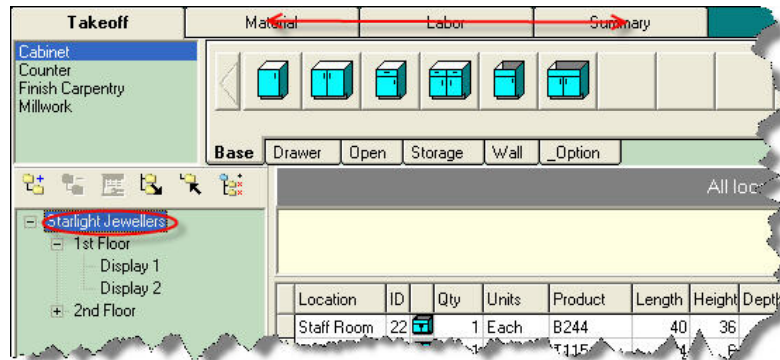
Takeoff | Material | Labor | Summary

Cabinet
Counter
Finish Carpentry
Millwork

Base | Drawer | Open | Storage | Wall | _Option

All loc

Starlight Jewellers
1st Floor
Display 1
Display 2
2nd Floor

| | Location | ID | | Qty | Units | Product | Length | Height | Depth |
|---|---|---|---|---|---|---|---|---|---|
| | Staff Room | 22 | | 1 | Each | B244 | 40 | 36 | |
| | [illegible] | | | | | T115 | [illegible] | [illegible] | |